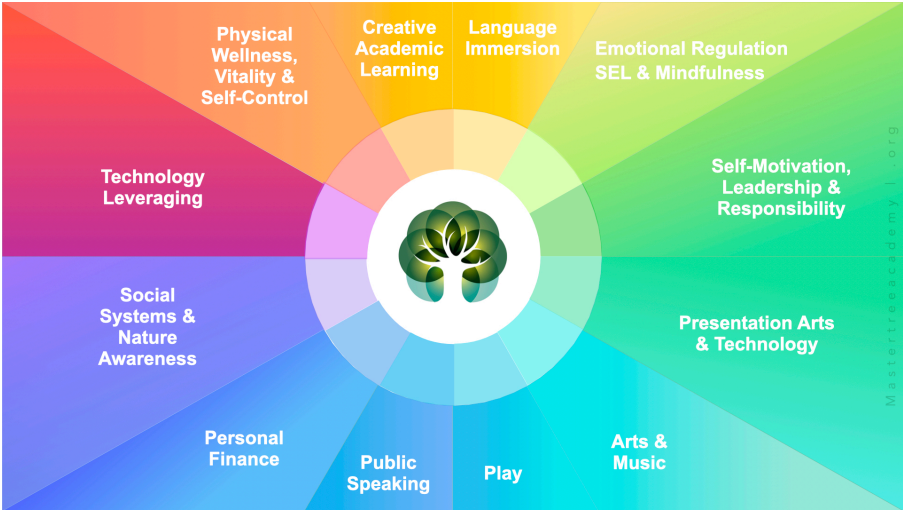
Physical Wellness, Vitality & Self-Control

Creative Academic Learning

Language Immersion

Emotional Regulation SEL & Mindfulness

Technology Leveraging

Self-Motivation, Leadership & Responsibility

Social Systems & Nature Awareness

Presentation Arts & Technology

Personal Finance

Public Speaking

Play

Arts & Music

Mastertreeacademy | .org